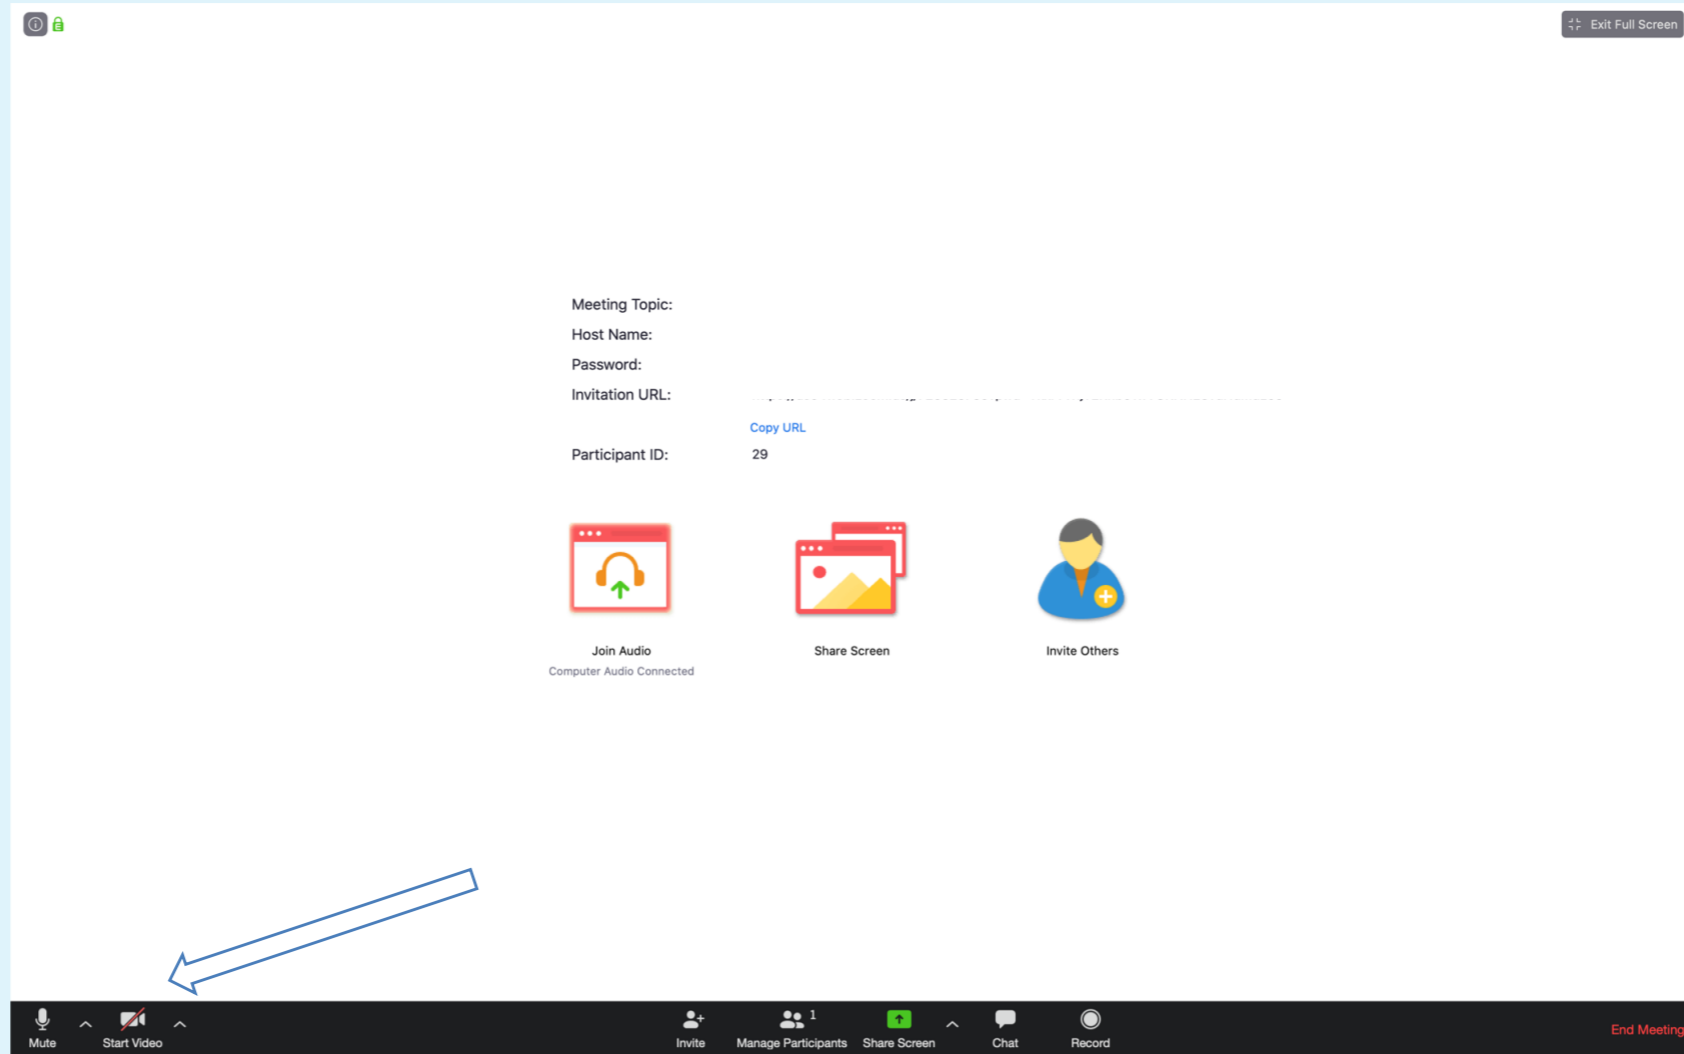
Exit Full Screen

Meeting Topic:
Host Name:
Password:
Invitation URL: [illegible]
Copy URL
Participant ID: 29

Join Audio
Computer Audio Connected

Share Screen

Invite Others

Mute
Start Video
Invite
Manage Participants 1
Share Screen
Chat
Record
End Meeting